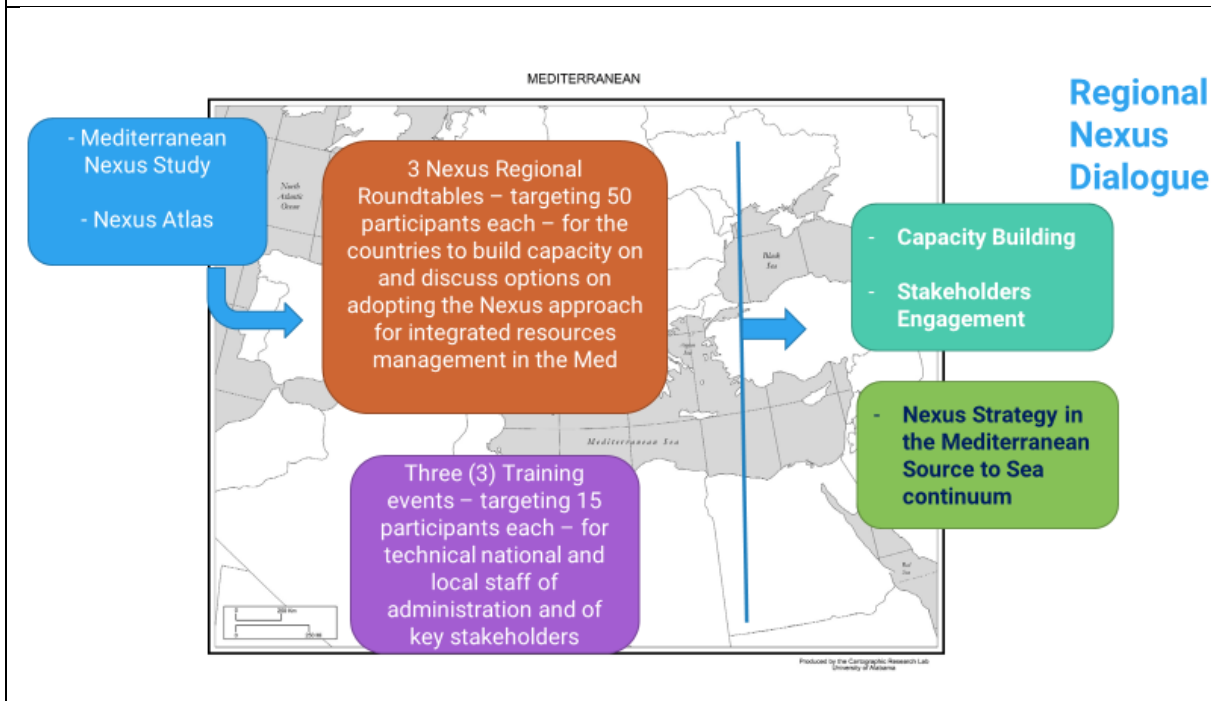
MEDITERRANEAN

- Mediterranean Nexus Study

- Nexus Atlas

North Atlantic Ocean

3 Nexus Regional Roundtables – targeting 50 participants each – for the countries to build capacity on and discuss options on adopting the Nexus approach for integrated resources management in the Med

Black Sea

Aegean Sea

Mediterranean Sea

Three (3) Training events – targeting 15 participants each – for technical national and local staff of administration and of key stakeholders

Red Sea

200 Km

250 Mi

Produced by the Cartographic Research Lab University of Alabama

Regional Nexus Dialogue

- Capacity Building

- Stakeholders Engagement

- Nexus Strategy in the Mediterranean Source to Sea continuum